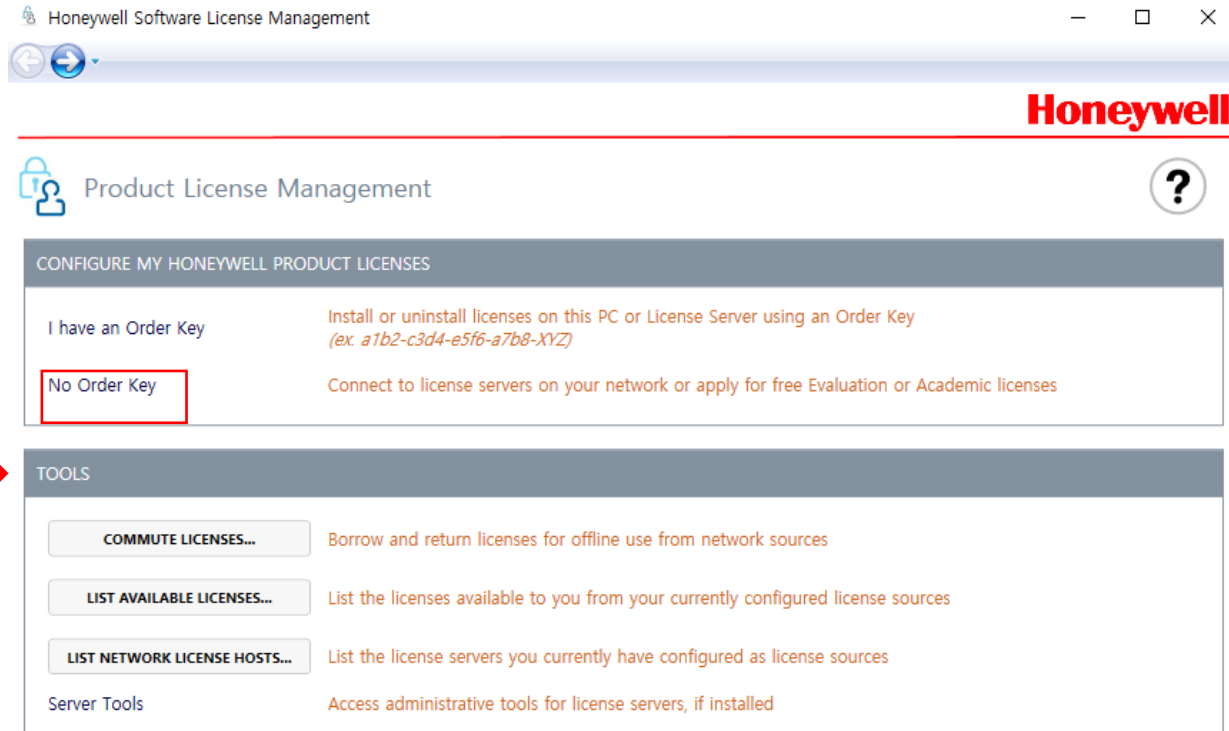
Honeywell Software License Management

Honeywell

Product License Management

?

CONFIGURE MY HONEYWELL PRODUCT LICENSES

I have an Order Key
Install or uninstall licenses on this PC or License Server using an Order Key
(ex. a1b2-c3d4-e5f6-a7b8-XYZ)

No Order Key
Connect to license servers on your network or apply for free Evaluation or Academic licenses

TOOLS

COMMUTE LICENSES...
Borrow and return licenses for offline use from network sources

LIST AVAILABLE LICENSES...
List the licenses available to you from your currently configured license sources

LIST NETWORK LICENSE HOSTS...
List the license servers you currently have configured as license sources

Server Tools
Access administrative tools for license servers, if installed